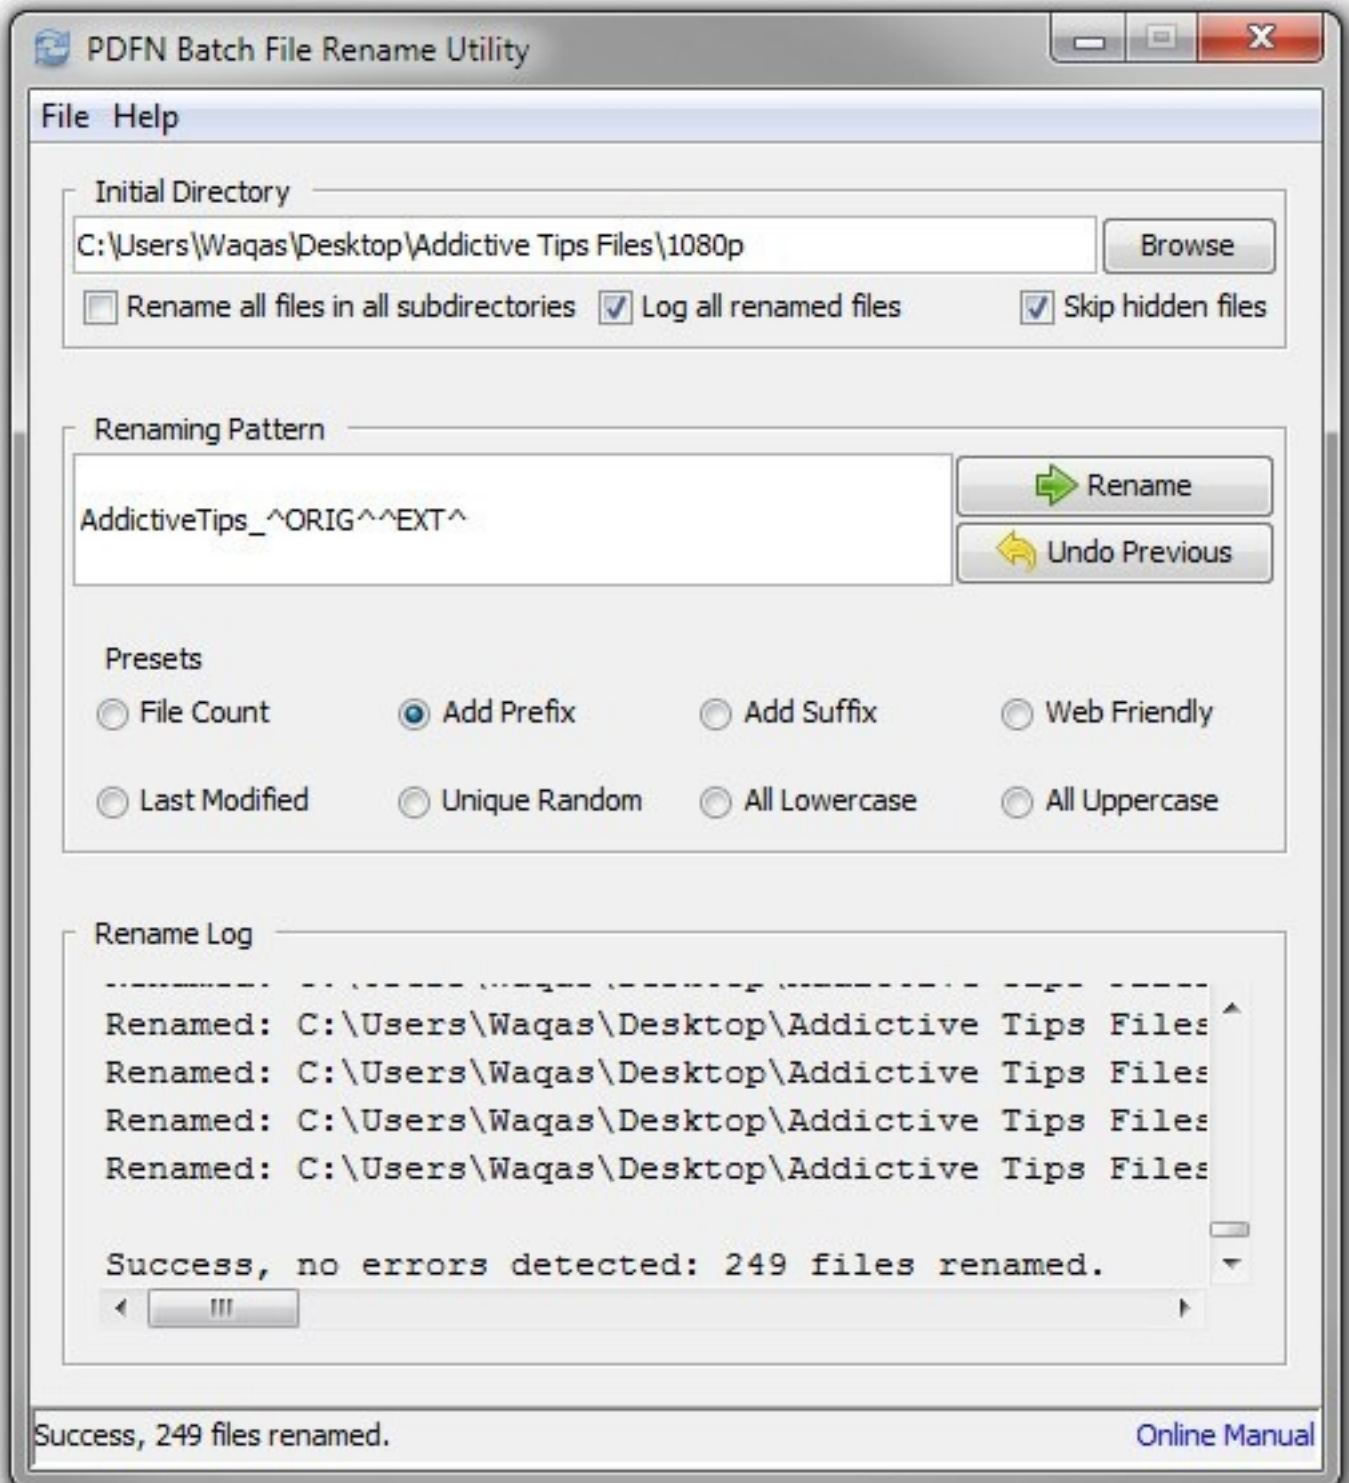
PDFN Batch File Rename Utility

File Help

Initial Directory

C:\Users\Waqas\Desktop\Addictive Tips Files\1080p

Browse

Rename all files in all subdirectories

Log all renamed files

Skip hidden files

Renaming Pattern

AddictiveTips_^ORIG^^EXT^

Rename

Undo Previous

Presets

File Count

Add Prefix

Add Suffix

Web Friendly

Last Modified

Unique Random

All Lowercase

All Uppercase

Rename Log

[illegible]

Renamed: C:\Users\Waqas\Desktop\Addictive Tips Files

Renamed: C:\Users\Waqas\Desktop\Addictive Tips Files

Renamed: C:\Users\Waqas\Desktop\Addictive Tips Files

Renamed: C:\Users\Waqas\Desktop\Addictive Tips Files

Success, no errors detected: 249 files renamed.

Success, 249 files renamed.

Online Manual